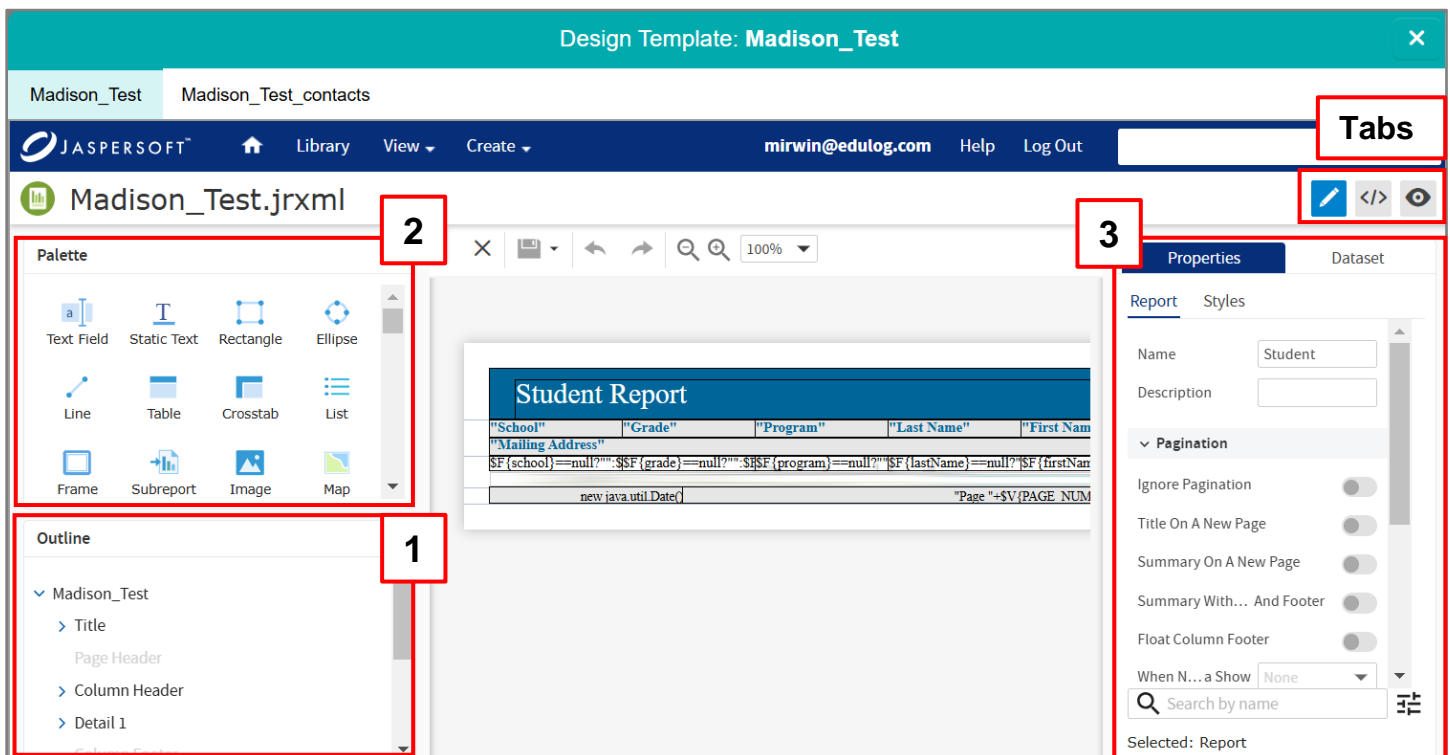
Design Template: **Madison_Test**

Madison_Test | Madison_Test_contacts

JASPERSOFT™ | Library | View | Create | mirwin@edulog.com | Help | Log Out

Tabs

Madison_Test.jrxml

2

Palette

Text Field | Static Text | Rectangle | Ellipse | Line | Table | Crosstab | List | Frame | Subreport | Image | Map

100%

Student Report

"School" | "Grade" | "Program" | "Last Name" | "First Nam

"Mailing Address"

$F{school}==null?"":$ | $F{grade}==null?"":$F | $F{program}==null?"" | $F{lastName}==null?' | $F{firstNam

new java.util.Date() | "Page "+$V{PAGE_NUM

1

Outline

Madison_Test
Title
Page Header
Column Header
Detail 1

3

Properties | Dataset

Report | Styles

Name | Student
Description |

Pagination

Ignore Pagination
Title On A New Page
Summary On A New Page
Summary With... And Footer
Float Column Footer
When N...a Show | None

Search by name

Selected: Report